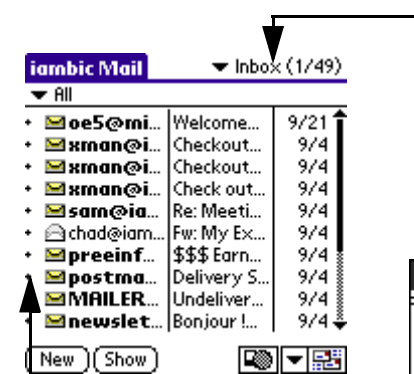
iambic Mail

▼ Inbox (1/49)

▼ All

| | | |
|---|---|---|
| oe5@mi... | Welcome... | 9/21 |
| xman@i... | Checkout... | 9/4 |
| xman@i... | Checkout... | 9/4 |
| xman@i... | Check out... | 9/4 |
| sam@ia... | Re: Meeti... | 9/4 |
| chad@iam... | Fw: My Ex... | 9/4 |
| preeinf... | $$$ Earn... | 9/4 |
| postma... | Delivery S... | 9/4 |
| MAILER... | Undeliver... | 9/4 |
| newslet... | Bonjour !... | 9/4 |

New

Show